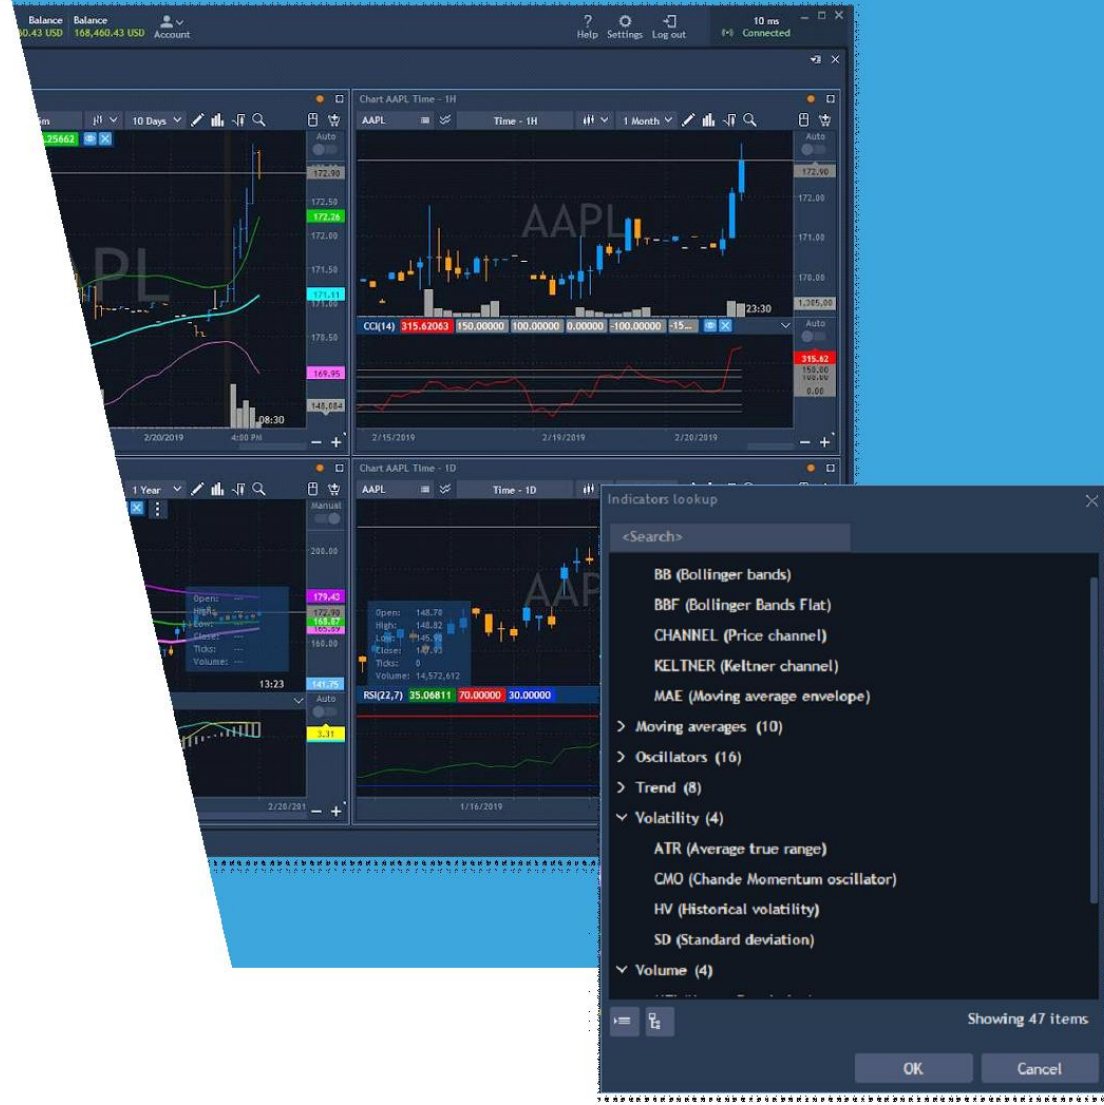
Balance
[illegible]0.43 USD

Balance
168,460.43 USD

Account

Help Settings Log out

10 ms
Connected

10 Days

Auto

172.90
172.50
172.26
172.00
171.50
171.11
170.50
169.95
148,084

APL

08:30

2/20/2019 4:00 PM

Chart AAPL Time - 1H

AAPL Time - 1H 1 Month

Auto

172.90
172.00
171.00
170.00
1,305.00

AAPL

23:30

CCI(14) 315.62063 150.00000 100.00000 0.00000 -100.00000 -15...

Auto

315.62
150.00
0.00

2/15/2019 2/19/2019 2/20/2019

1 Year

Manual

200.00
179.43
172.90
168.87
160.00

Open: ---
High: ---
Low: ---
Close: ---
Ticks: ---
Volume: ---

13:23

141.75

Auto

3.31

2/20/201

Chart AAPL Time - 1D

AAPL Time - 1D

Open: 148.70
High: 148.82
Low: 145.90
Close: 147.93
Ticks: 0
Volume: 14,572,612

RSI(22,7) 35.06811 70.00000 30.00000

1/16/2019

Indicators lookup

<Search>

BB (Bollinger bands)
BBF (Bollinger Bands Flat)
CHANNEL (Price channel)
KELTNER (Keltner channel)
MAE (Moving average envelope)
Moving averages (10)
Oscillators (16)
Trend (8)
Volatility (4)
ATR (Average true range)
CMO (Chande Momentum oscillator)
HV (Historical volatility)
SD (Standard deviation)
Volume (4)

Showing 47 items

OK Cancel